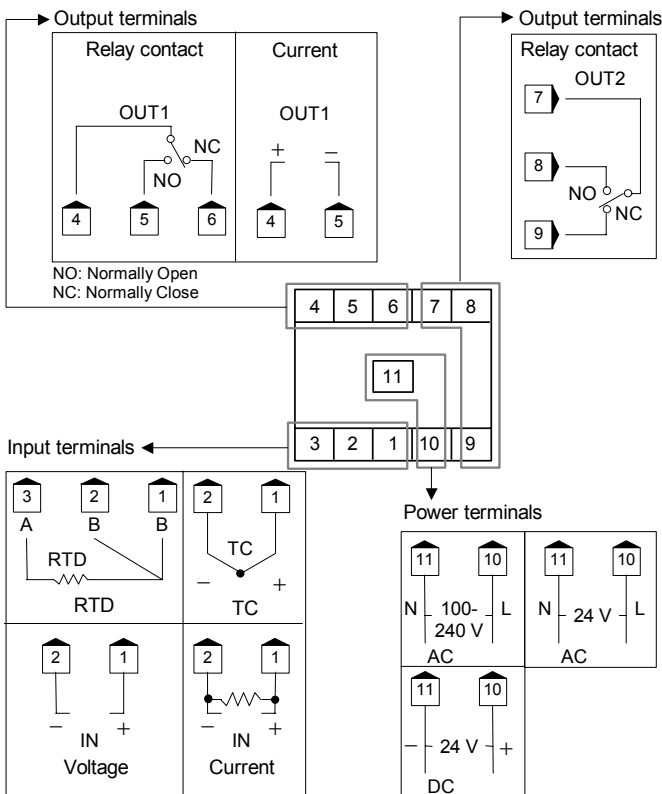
Output terminals

Relay contact

OUT1

NC

NO

4 5 6

Current

OUT1

+ −

4 5

NO: Normally Open
NC: Normally Close

Output terminals

Relay contact

OUT2

7

8

NO

NC

9

4 5 6 7 8

11

3 2 1 10 9

Input terminals

3 2 1
A B B
RTD
RTD

2 1
TC
− +
TC

2 1
− +
IN
Voltage

2 1
− +
IN
Current

Power terminals

11 10
N 100-240 V L
AC

11 10
N 24 V L
AC

11 10
− 24 V +
DC